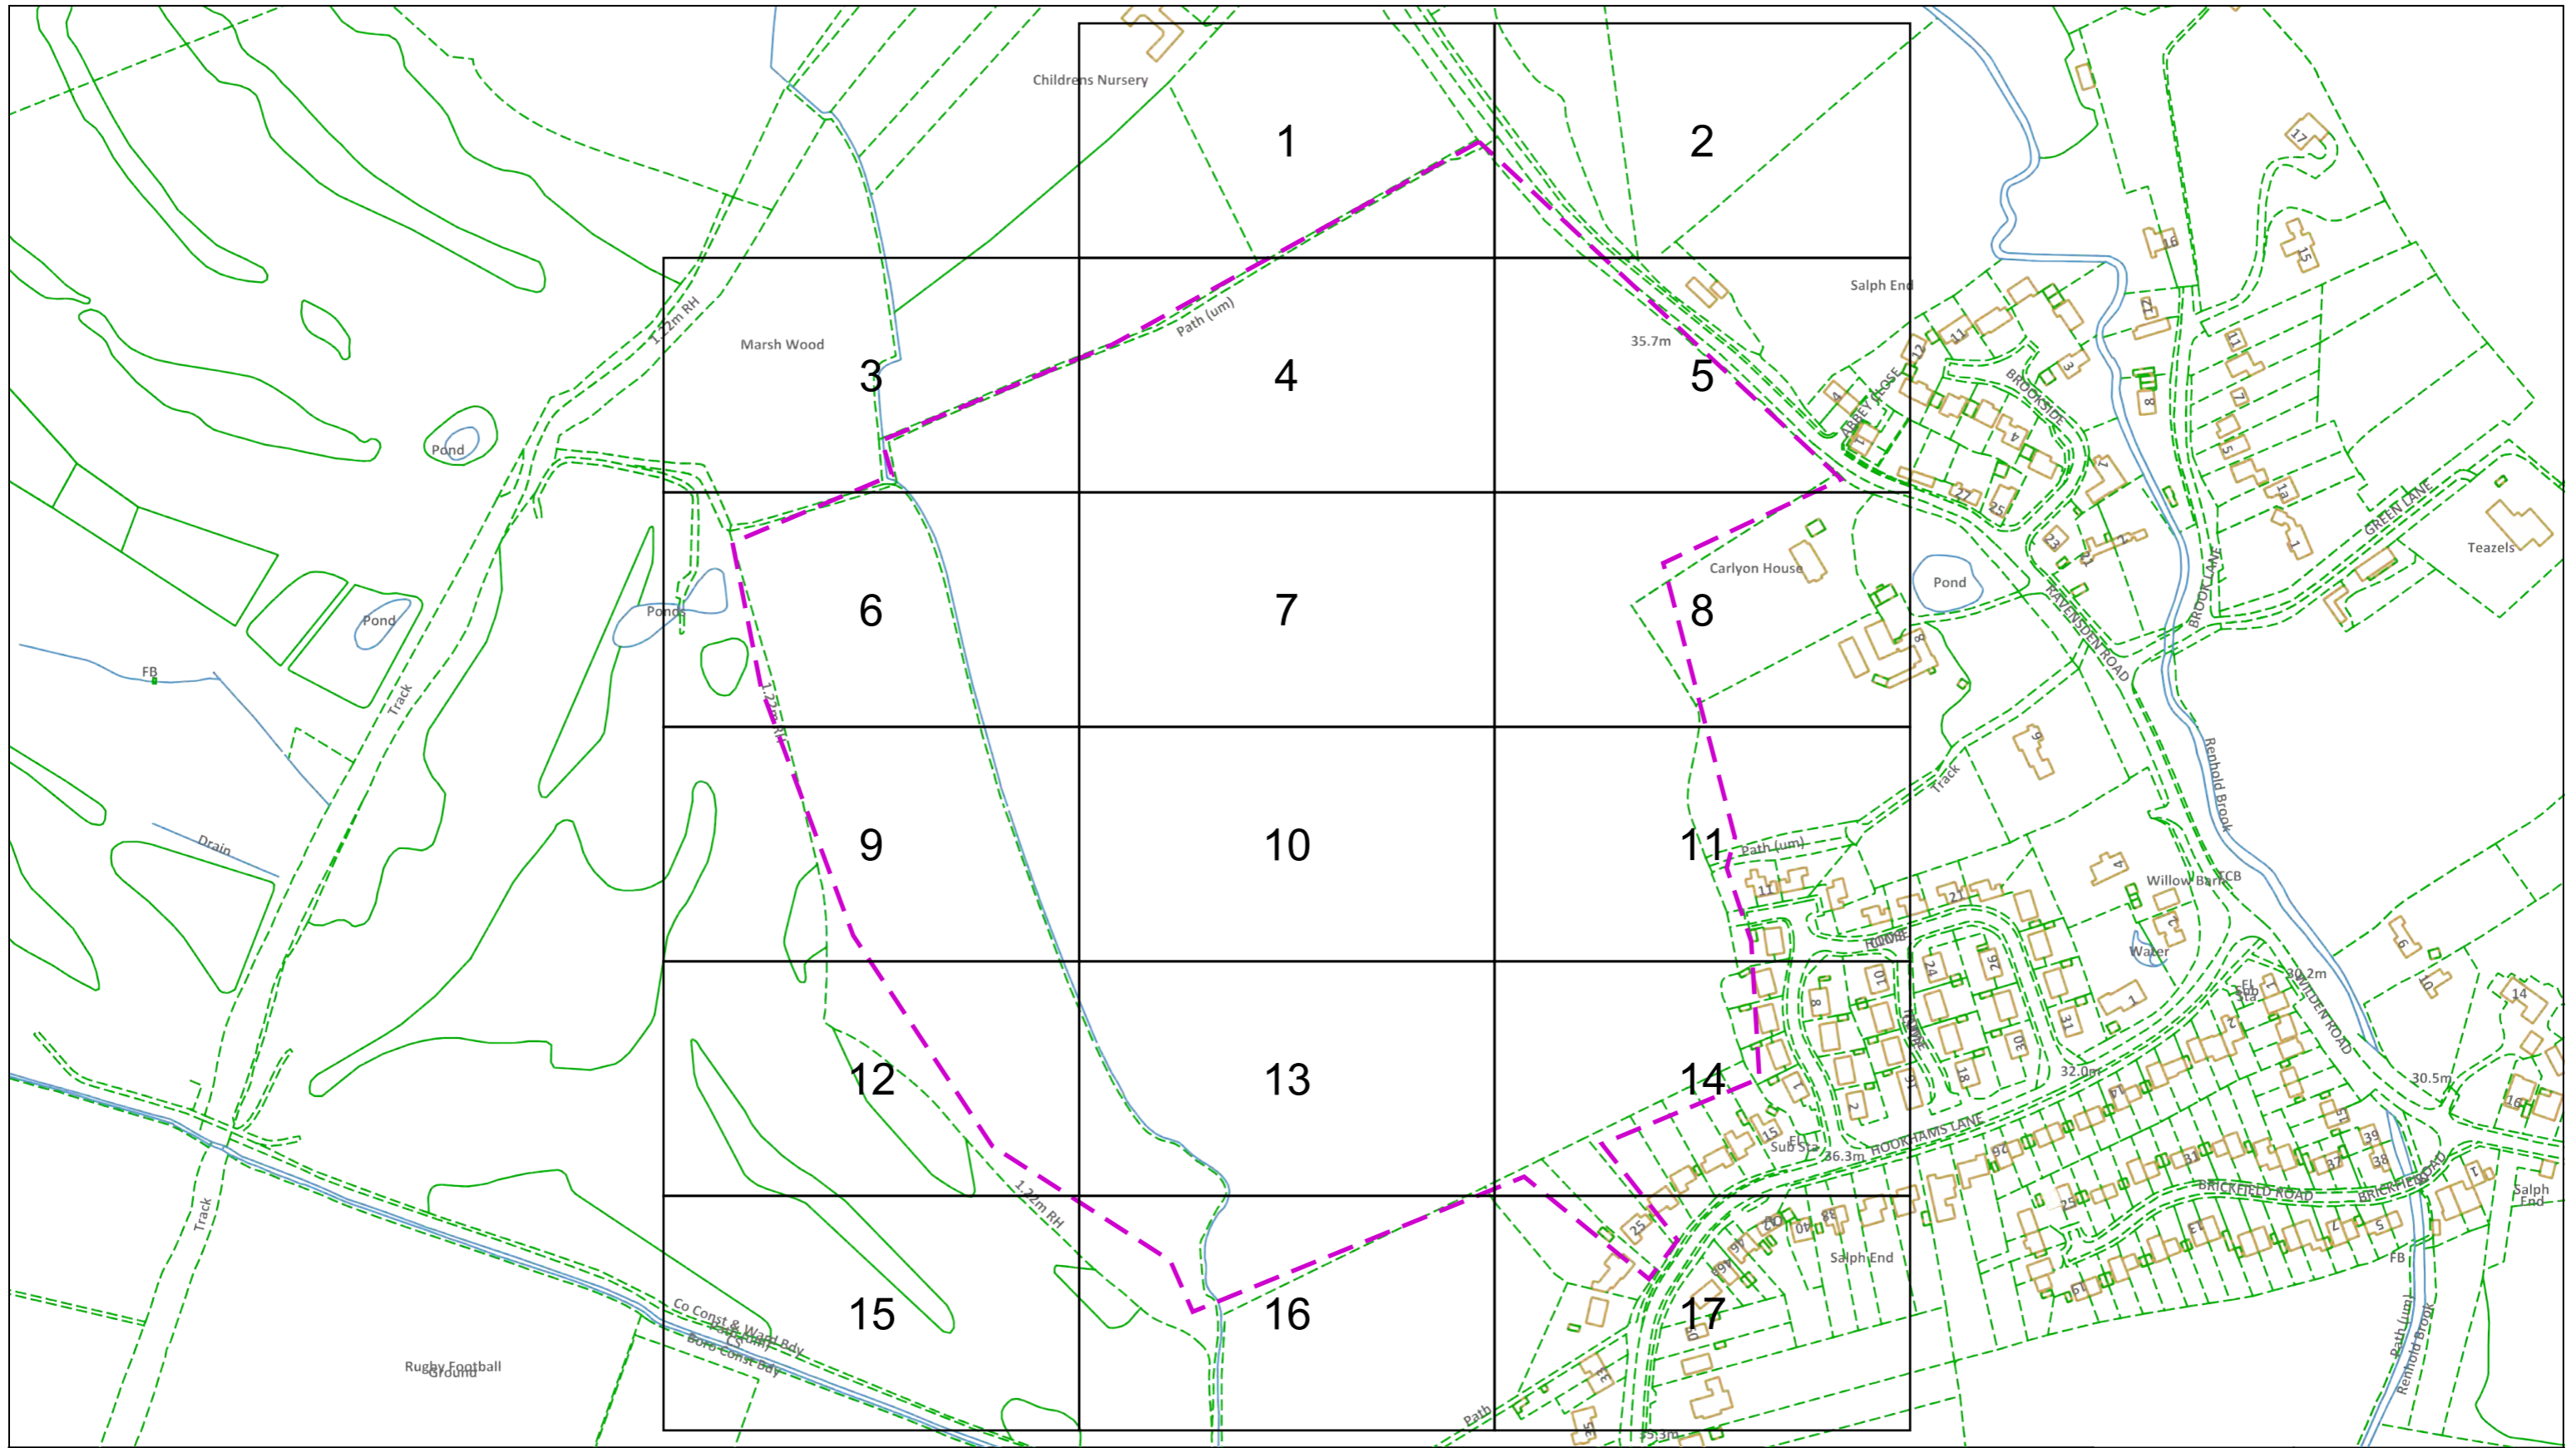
Childrens Nursery

1

2

1.22m RH

Marsh Wood

3

Path (um)

4

35.7m

5

Salph End

ABBEY CLOSE

BROOKSIDE

Pond

Pond

6

7

Carlyon House

8

Pond

RAVENSDEN ROAD

BROOK LANE

GREEN LANE

Teazels

Pond

FB

Track

1.22m RH

Drain

9

10

Path (um)

11

Track

Renhold Brook

Willow Barn

TCB

Water

30.2m

RAVENSDEN ROAD

12

13

14

32.0m

30.5m

ROOKHAMS LANE

36.3m

Sub Sta

ELL

BRICKFIELD ROAD

BRICKFIELD ROAD

Salph End

1.22m RH

Track

15

Co Const & Ward Bdy

Boro Const Bdy

16

Salph End

17

FB

Path (um)

Renhold Brook

Rugby Football Ground

Path

35.3m